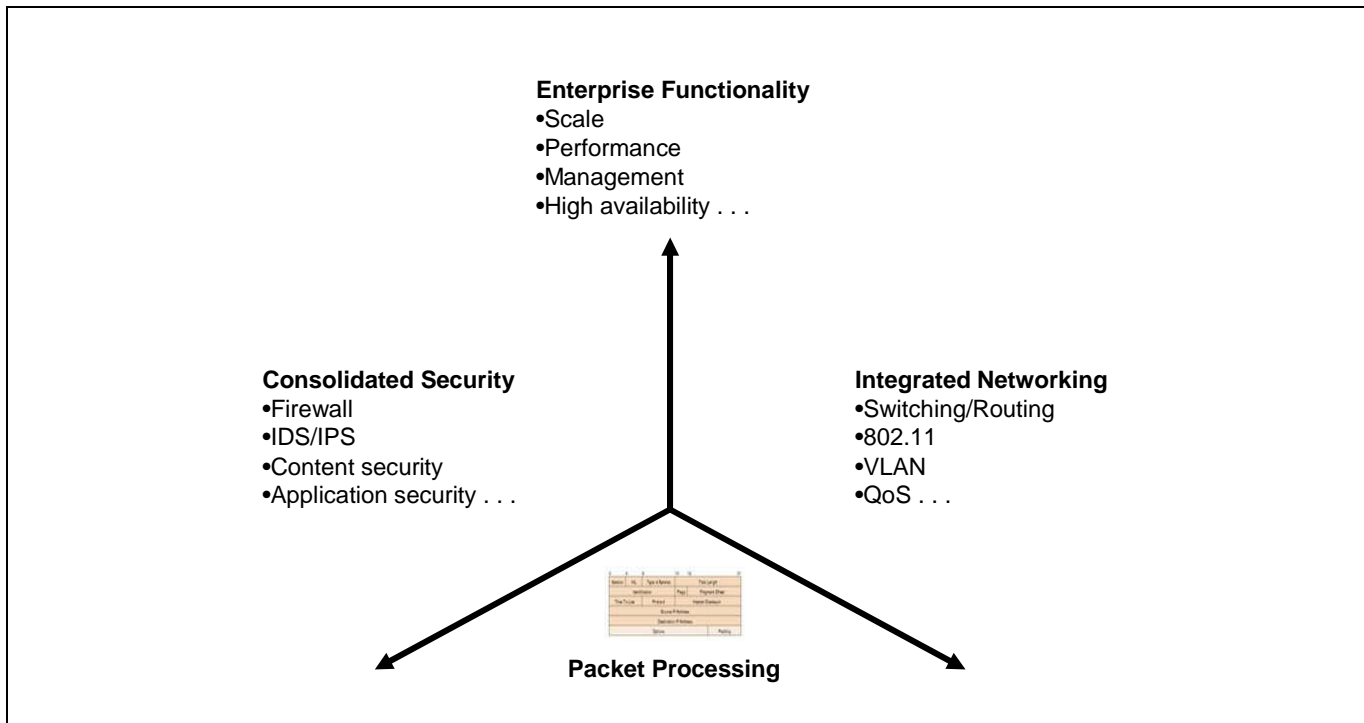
**Enterprise Functionality**
•Scale
•Performance
•Management
•High availability . . .

**Consolidated Security**
•Firewall
•IDS/IPS
•Content security
•Application security . . .

**Integrated Networking**
•Switching/Routing
•802.11
•VLAN
•QoS . . .

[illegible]

**Packet Processing**